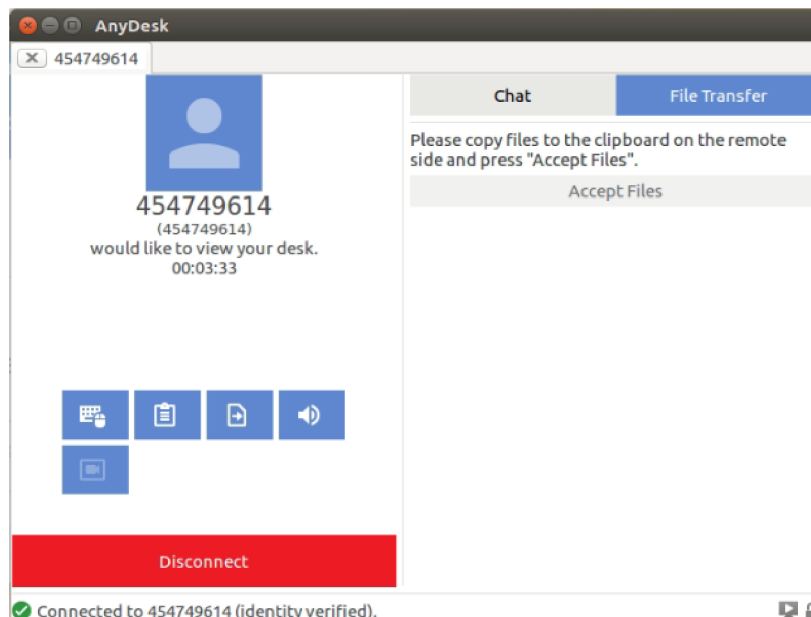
AnyDesk

454749614

454749614
(454749614)
would like to view your desk.
00:03:33

Chat

File Transfer

Please copy files to the clipboard on the remote side and press "Accept Files".

Accept Files

Disconnect

Connected to 454749614 (identity verified).